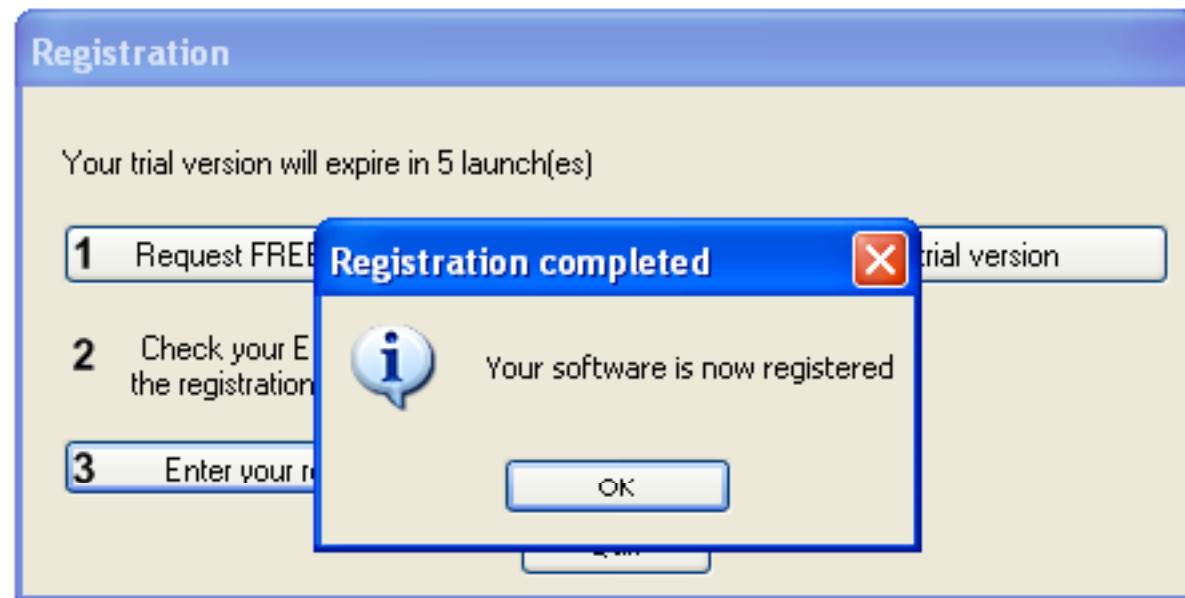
Registration

Your trial version will expire in 5 launch(es)

1 Request FREE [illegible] trial version

2 Check your E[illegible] the registration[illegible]

3 Enter your r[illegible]

Registration completed

Your software is now registered

OK

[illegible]